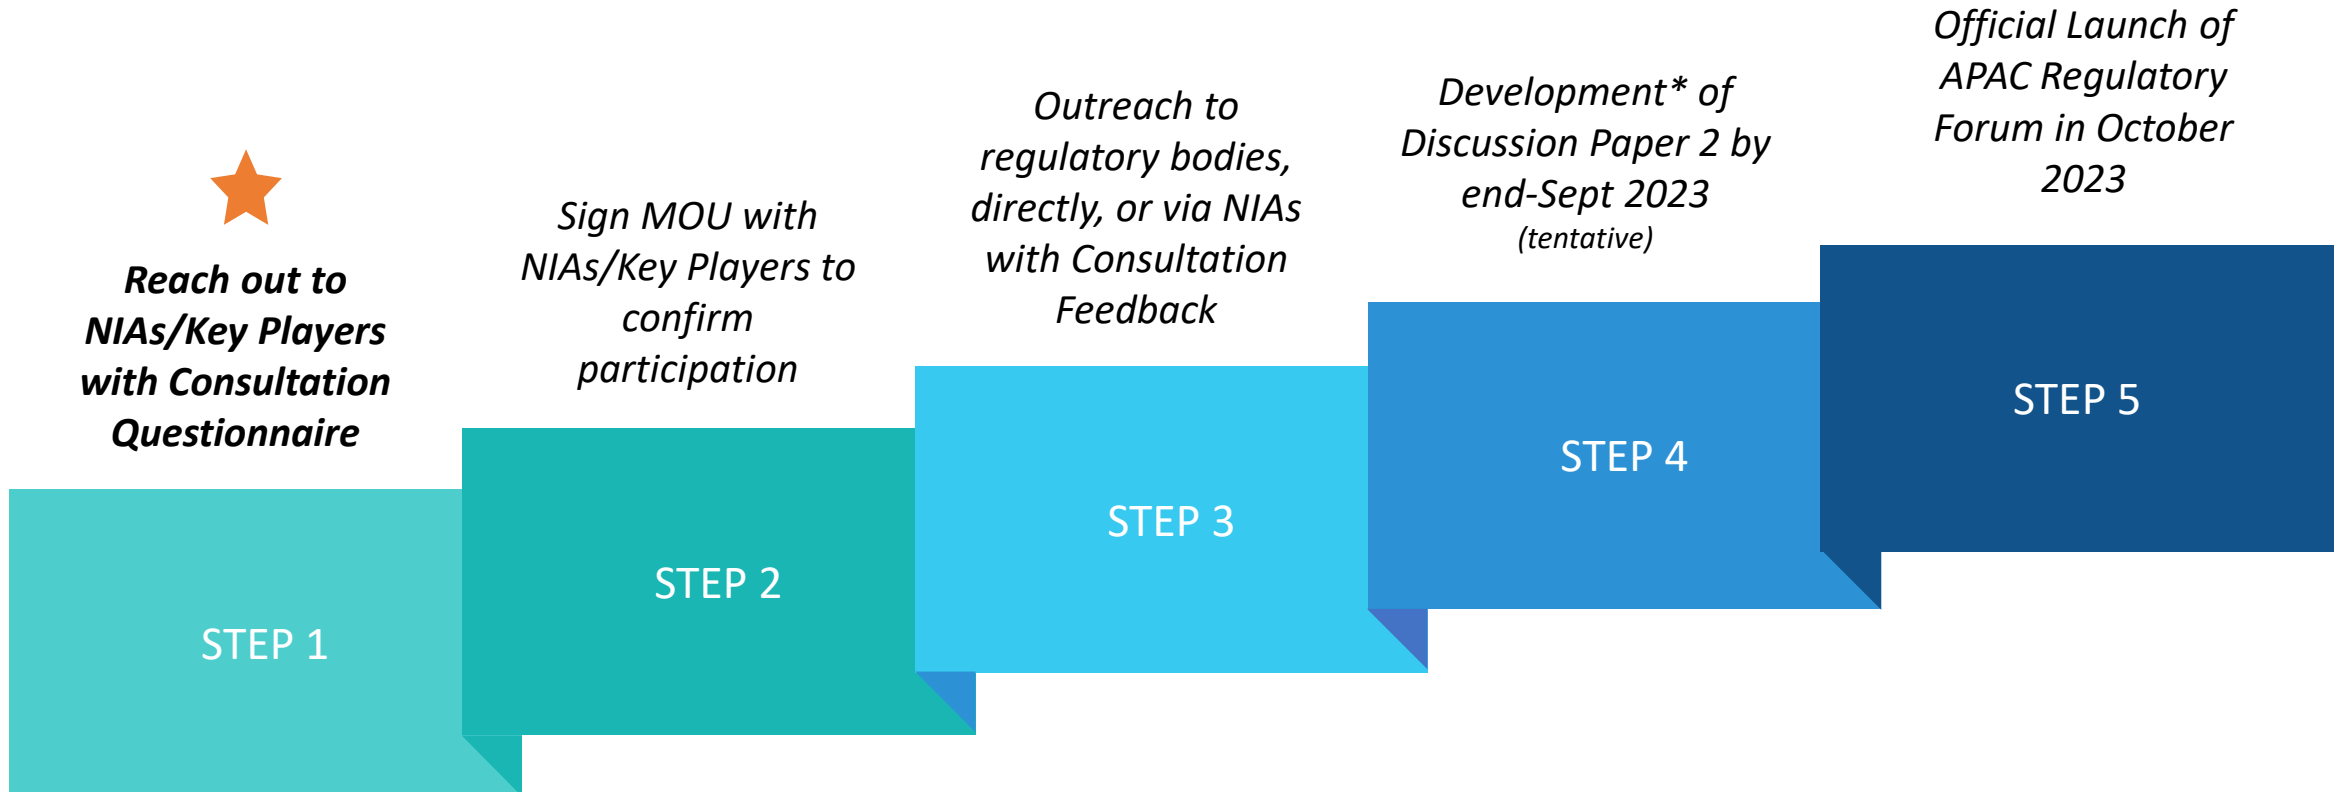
Reach out to NIAs/Key Players with Consultation Questionnaire

STEP 1

Sign MOU with NIAs/Key Players to confirm participation

STEP 2

Outreach to regulatory bodies, directly, or via NIAs with Consultation Feedback

STEP 3

Development* of Discussion Paper 2 by end-Sept 2023 (tentative)

STEP 4

Official Launch of APAC Regulatory Forum in October 2023

STEP 5